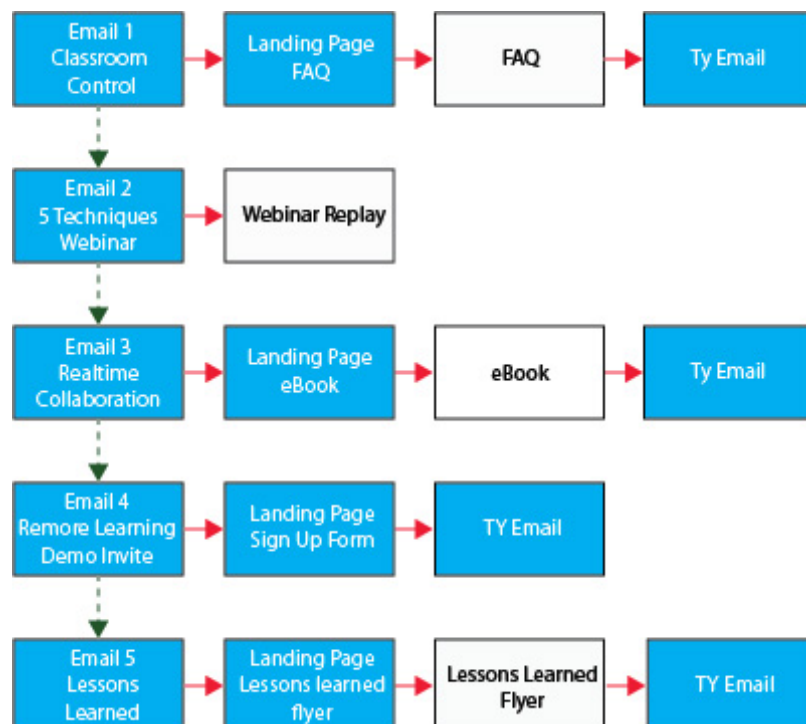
Email 1
Classroom
Control

Landing Page
FAQ

FAQ

Ty Email

Email 2
5 Techniques
Webinar

Webinar Replay

Email 3
Realtime
Collaboration

Landing Page
eBook

eBook

Ty Email

Email 4
Remore Learning
Demo Invite

Landing Page
Sign Up Form

TY Email

Email 5
Lessons
Learned

Landing Page
Lessons learned
flyer

Lessons Learned
Flyer

TY Email